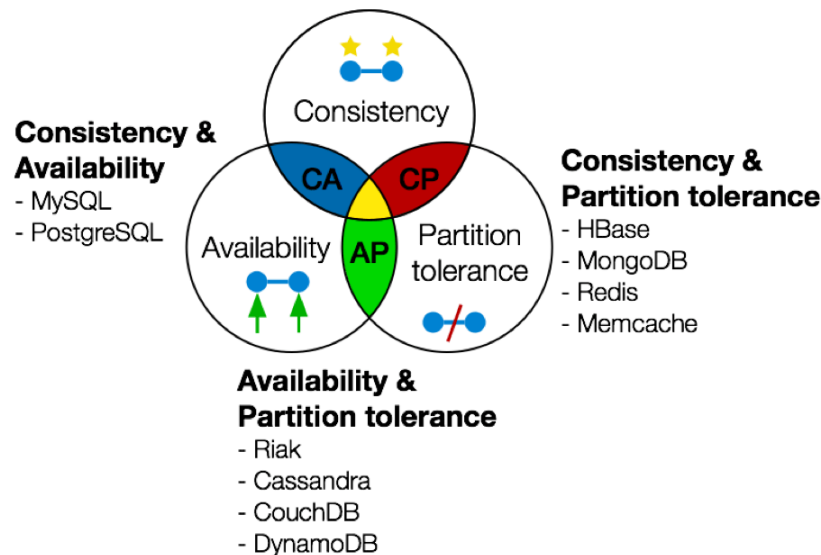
Consistency

Consistency & Availability
- MySQL
- PostgreSQL

CA

CP

Consistency & Partition tolerance
- HBase
- MongoDB
- Redis
- Memcache

Availability

AP

Partition tolerance

Availability & Partition tolerance
- Riak
- Cassandra
- CouchDB
- DynamoDB